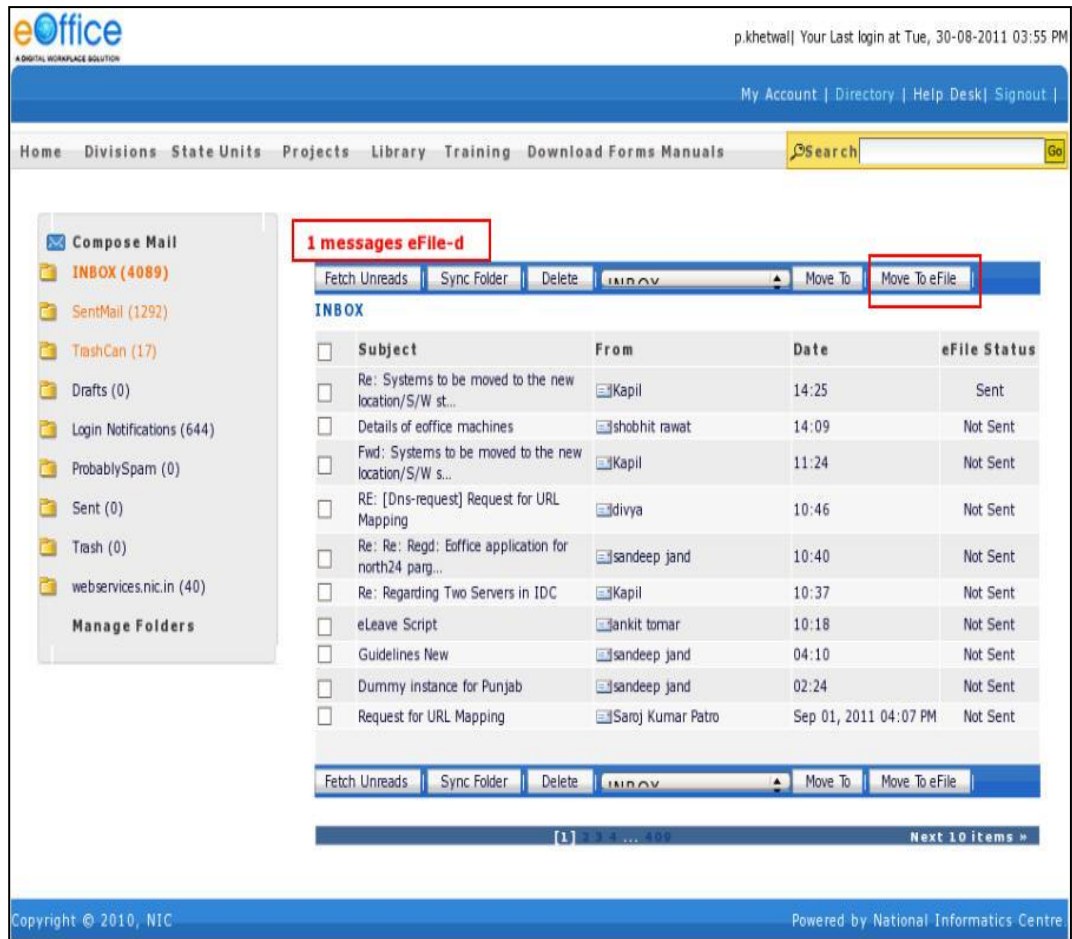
eOffice
A DIGITAL WORKPLACE SOLUTION

p.khetwal| Your Last login at Tue, 30-08-2011 03:55 PM

My Account | Directory | Help Desk| Signout |

Home Divisions State Units Projects Library Training Download Forms Manuals

Search Go

Compose Mail
INBOX (4089)
SentMail (1292)
TrashCan (17)
Drafts (0)
Login Notifications (644)
ProbablySpam (0)
Sent (0)
Trash (0)
webservices.nic.in (40)
Manage Folders

1 messages eFile-d

Fetch Unreads | Sync Folder | Delete | INBOX | Move To | Move To eFile

INBOX

| | Subject | From | Date | eFile Status |
|---|---|---|---|---|
| | Re: Systems to be moved to the new location/S/W st... | Kapil | 14:25 | Sent |
| | Details of eoffice machines | shobhit rawat | 14:09 | Not Sent |
| | Fwd: Systems to be moved to the new location/S/W s... | Kapil | 11:24 | Not Sent |
| | RE: [Dns-request] Request for URL Mapping | divya | 10:46 | Not Sent |
| | Re: Re: Regd: Eoffice application for north24 parg... | sandeep jand | 10:40 | Not Sent |
| | Re: Regarding Two Servers in IDC | Kapil | 10:37 | Not Sent |
| | eLeave Script | ankit tomar | 10:18 | Not Sent |
| | Guidelines New | sandeep jand | 04:10 | Not Sent |
| | Dummy instance for Punjab | sandeep jand | 02:24 | Not Sent |
| | Request for URL Mapping | Saroj Kumar Patro | Sep 01, 2011 04:07 PM | Not Sent |

Fetch Unreads | Sync Folder | Delete | INBOX | Move To | Move To eFile

[1] 2 3 4 ... 409 Next 10 items »

Copyright © 2010, NIC

Powered by National Informatics Centre